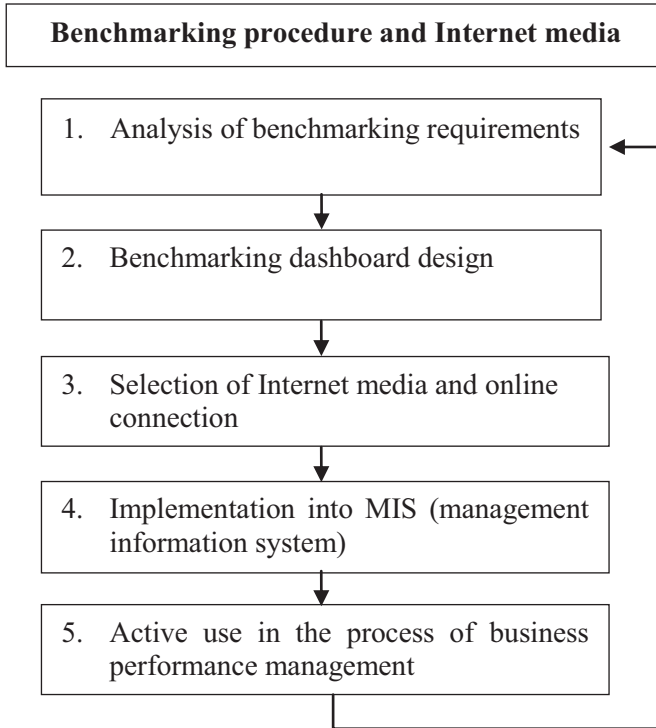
Benchmarking procedure and Internet media

1. Analysis of benchmarking requirements

2. Benchmarking dashboard design

3. Selection of Internet media and online connection

4. Implementation into MIS (management information system)

5. Active use in the process of business performance management